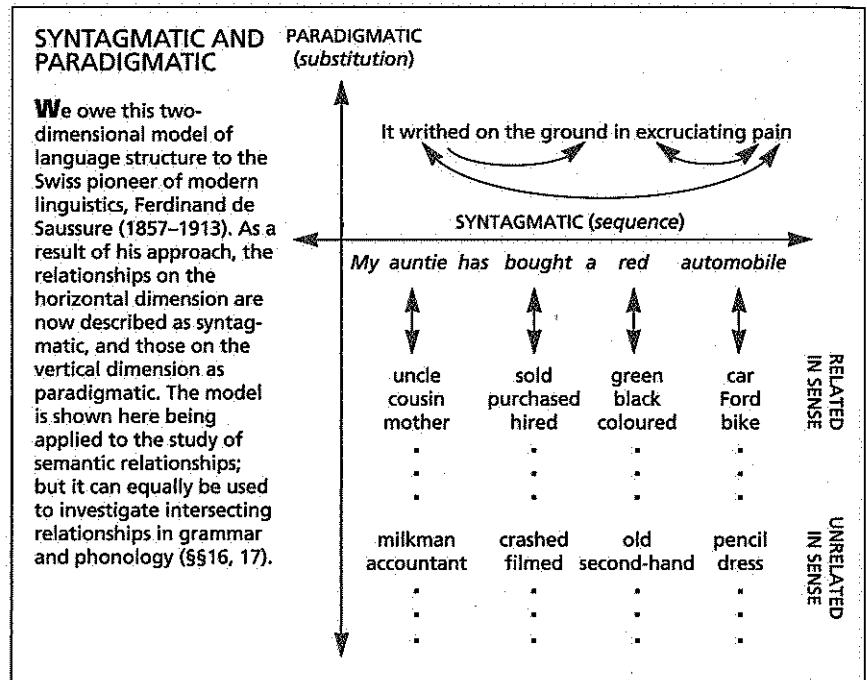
SYNTAGMATIC AND PARADIGMATIC

We owe this two-dimensional model of language structure to the Swiss pioneer of modern linguistics, Ferdinand de Saussure (1857–1913). As a result of his approach, the relationships on the horizontal dimension are now described as syntagmatic, and those on the vertical dimension as paradigmatic. The model is shown here being applied to the study of semantic relationships; but it can equally be used to investigate intersecting relationships in grammar and phonology (§§16, 17).

PARADIGMATIC (*substitution*)

It writhed on the ground in excruciating pain

SYNTAGMATIC (*sequence*)

*My auntie has bought a red automobile*

| uncle | sold | green | car |
|---|---|---|---|
| cousin | purchased | black | Ford |
| mother | hired | coloured | bike |

RELATED IN SENSE

| milkman | crashed | old | pencil |
|---|---|---|---|
| accountant | filmed | second-hand | dress |

UNRELATED IN SENSE